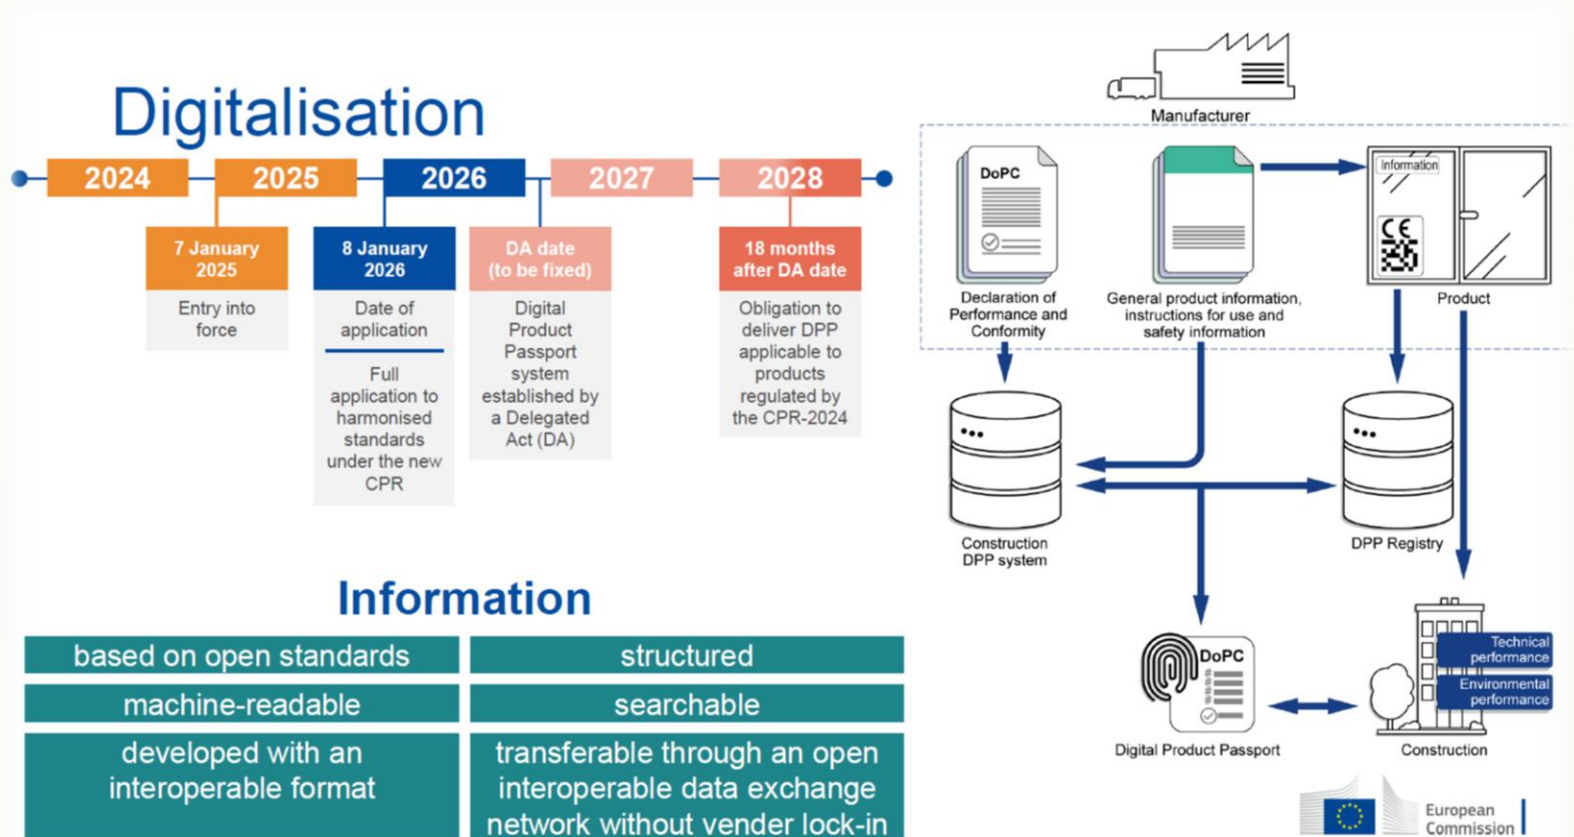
Digitalisation

2024
2025
2026
2027
2028

7 January 2025
Entry into force

8 January 2026
Date of application

Full application to harmonised standards under the new CPR

DA date (to be fixed)
Digital Product Passport system established by a Delegated Act (DA)

18 months after DA date
Obligation to deliver DPP applicable to products regulated by the CPR-2024

Information

| based on open standards | structured |
|---|---|
| machine-readable | searchable |
| developed with an interoperable format | transferable through an open interoperable data exchange network without vender lock-in |

Manufacturer

DoPC
Declaration of Performance and Conformity

General product information, instructions for use and safety information

Information
CE
Product

Construction DPP system

DPP Registry

DoPC
Digital Product Passport

Technical performance
Environmental performance
Construction

European Commission